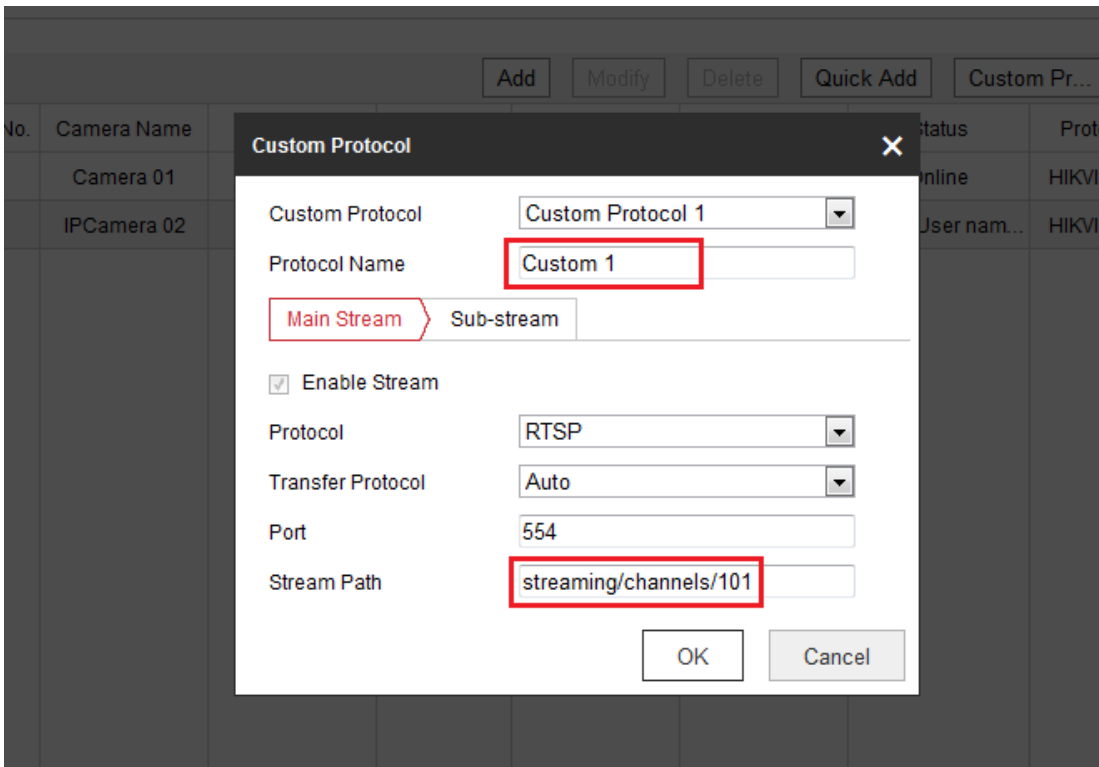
Add Modify Delete Quick Add Custom Pr...

| No. | Camera Name | Status | Prot |
|---|---|---|---|
| | Camera 01 | nline | HIKVI |
| | IPCamera 02 | User nam... | HIKVI |

Custom Protocol ✕

Custom Protocol: Custom Protocol 1

Protocol Name: Custom 1

Main Stream | Sub-stream

Enable Stream

Protocol: RTSP

Transfer Protocol: Auto

Port: 554

Stream Path: streaming/channels/101

OK Cancel